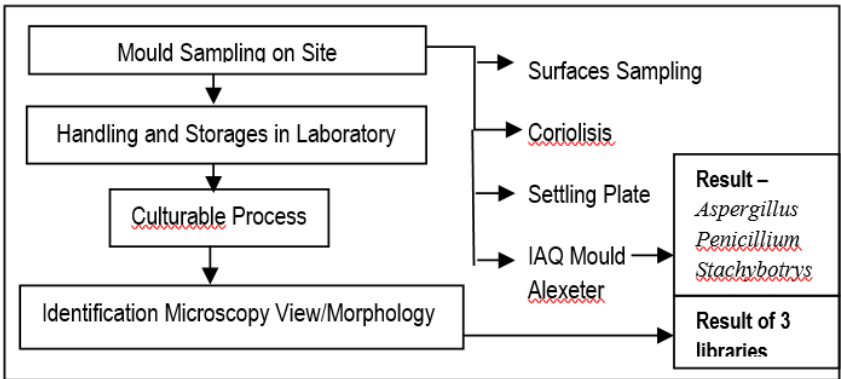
Mould Sampling on Site

Handling and Storages in Laboratory

Culturable Process

Identification Microscopy View/Morphology

Surfaces Sampling

Coriolisis

Settling Plate

IAQ Mould Alexeter

Result – Aspergillus Penicillium Stachybotrys

Result of 3 libraries